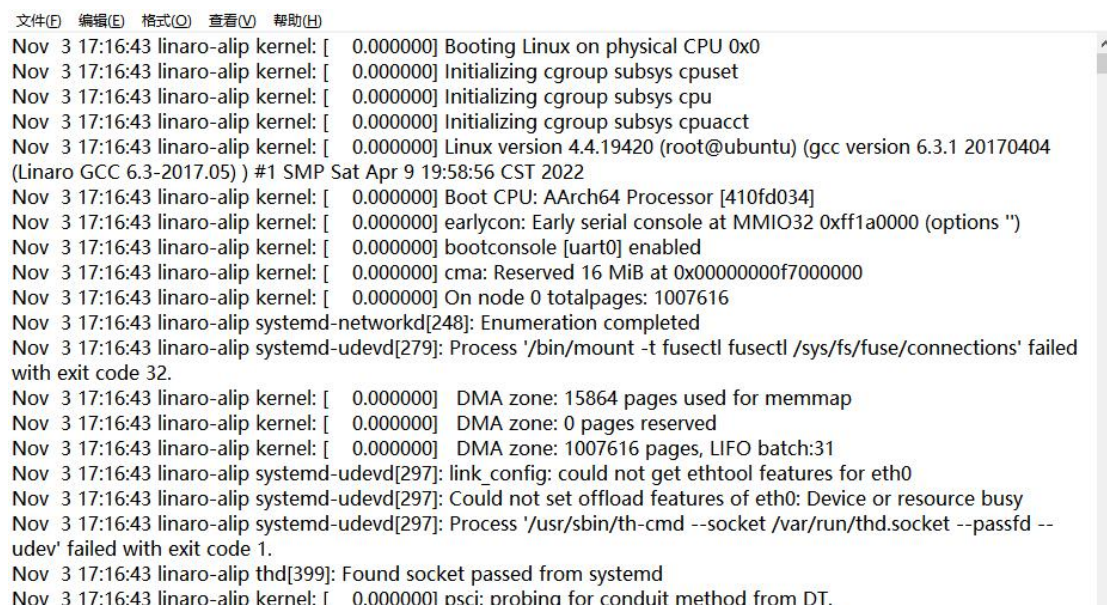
文件(F) 编辑(E) 格式(O) 查看(V) 帮助(H)
Nov 3 17:16:43 linaro-alip kernel: [ 0.000000] Booting Linux on physical CPU 0x0
Nov 3 17:16:43 linaro-alip kernel: [ 0.000000] Initializing cgroup subsys cpuset
Nov 3 17:16:43 linaro-alip kernel: [ 0.000000] Initializing cgroup subsys cpu
Nov 3 17:16:43 linaro-alip kernel: [ 0.000000] Initializing cgroup subsys cpuacct
Nov 3 17:16:43 linaro-alip kernel: [ 0.000000] Linux version 4.4.19420 (root@ubuntu) (gcc version 6.3.1 20170404 (Linaro GCC 6.3-2017.05) ) #1 SMP Sat Apr 9 19:58:56 CST 2022
Nov 3 17:16:43 linaro-alip kernel: [ 0.000000] Boot CPU: AArch64 Processor [410fd034]
Nov 3 17:16:43 linaro-alip kernel: [ 0.000000] earlycon: Early serial console at MMIO32 0xff1a0000 (options '')
Nov 3 17:16:43 linaro-alip kernel: [ 0.000000] bootconsole [uart0] enabled
Nov 3 17:16:43 linaro-alip kernel: [ 0.000000] cma: Reserved 16 MiB at 0x00000000f7000000
Nov 3 17:16:43 linaro-alip kernel: [ 0.000000] On node 0 totalpages: 1007616
Nov 3 17:16:43 linaro-alip systemd-networkd[248]: Enumeration completed
Nov 3 17:16:43 linaro-alip systemd-udevd[279]: Process '/bin/mount -t fusectl fusectl /sys/fs/fuse/connections' failed with exit code 32.
Nov 3 17:16:43 linaro-alip kernel: [ 0.000000] DMA zone: 15864 pages used for memmap
Nov 3 17:16:43 linaro-alip kernel: [ 0.000000] DMA zone: 0 pages reserved
Nov 3 17:16:43 linaro-alip kernel: [ 0.000000] DMA zone: 1007616 pages, LIFO batch:31
Nov 3 17:16:43 linaro-alip systemd-udevd[297]: link_config: could not get ethtool features for eth0
Nov 3 17:16:43 linaro-alip systemd-udevd[297]: Could not set offload features of eth0: Device or resource busy
Nov 3 17:16:43 linaro-alip systemd-udevd[297]: Process '/usr/sbin/th-cmd --socket /var/run/thd.socket --passfd --udev' failed with exit code 1.
Nov 3 17:16:43 linaro-alip thd[399]: Found socket passed from systemd
Nov 3 17:16:43 linaro-alip kernel: [ 0.000000] psci: probing for conduit method from DT.